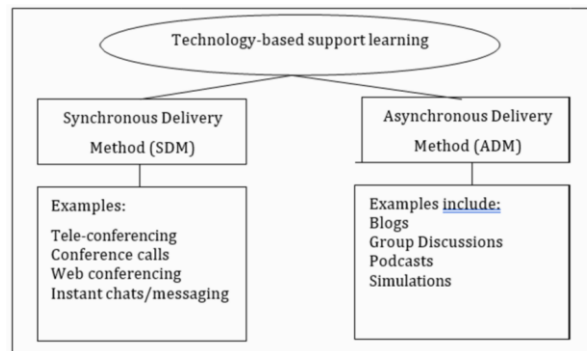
Technology-based support learning

Synchronous Delivery Method (SDM)

Examples:

Tele-conferencing
Conference calls
Web conferencing
Instant chats/messaging

Asynchronous Delivery Method (ADM)

Examples include:
Blogs
Group Discussions
Podcasts
Simulations